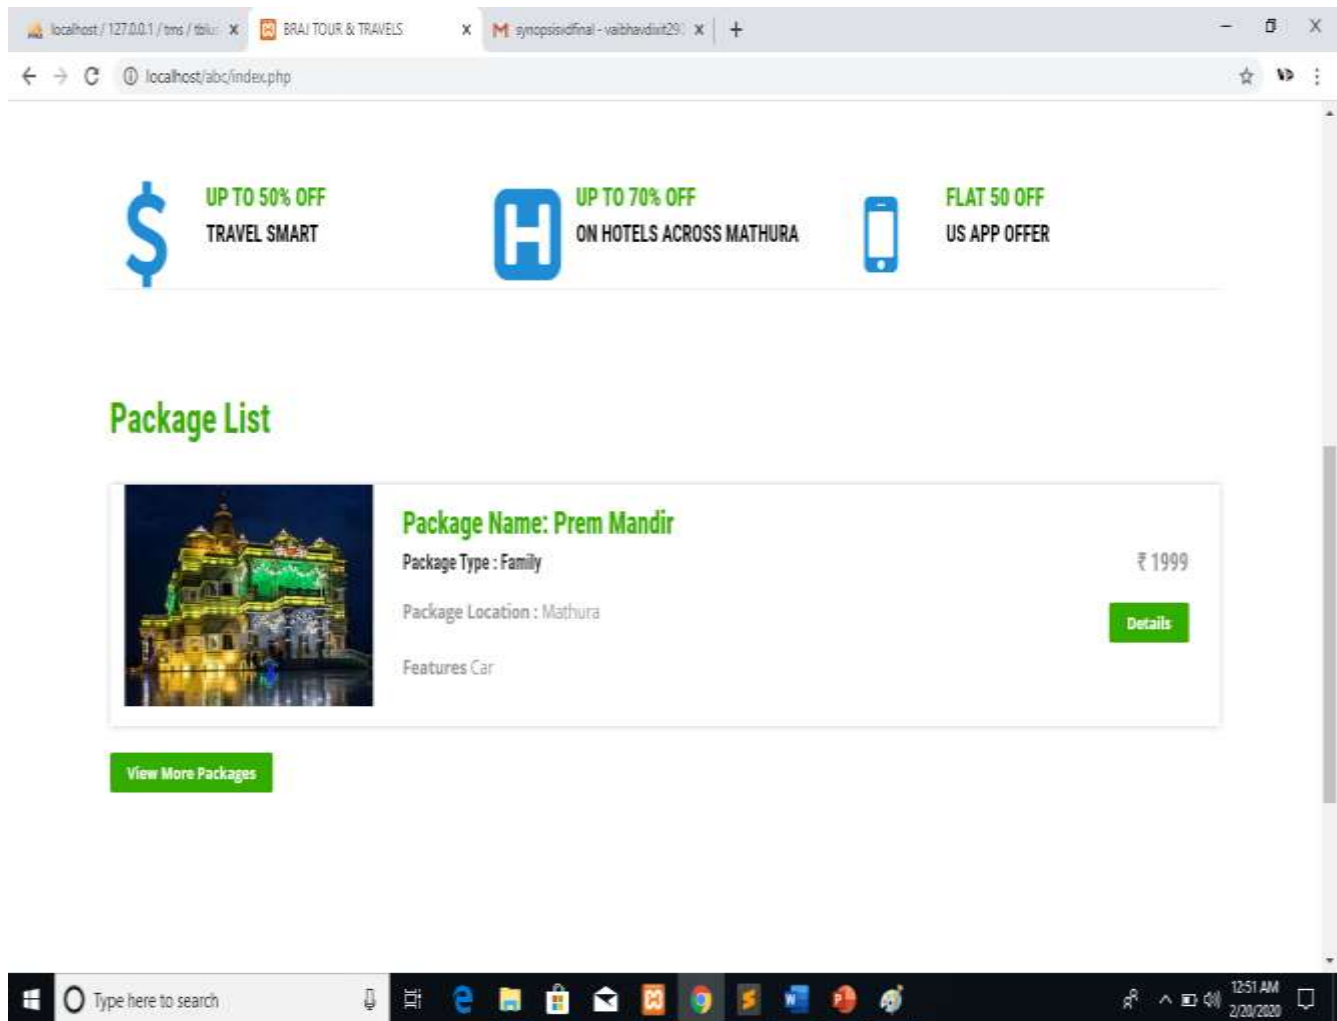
localhost / 127.0.0.1 / tms / tblu ×
BRAJ TOUR & TRAVELS ×
synopsisvdfinal - vaibhavdixit29 ×
+

localhost/abc/index.php

UP TO 50% OFF
TRAVEL SMART

UP TO 70% OFF
ON HOTELS ACROSS MATHURA

FLAT 50 OFF
US APP OFFER

Package List

Package Name: Prem Mandir
Package Type : Family
Package Location : Mathura
Features Car
₹ 1999
Details

View More Packages

Type here to search
12:51 AM
2/20/2020